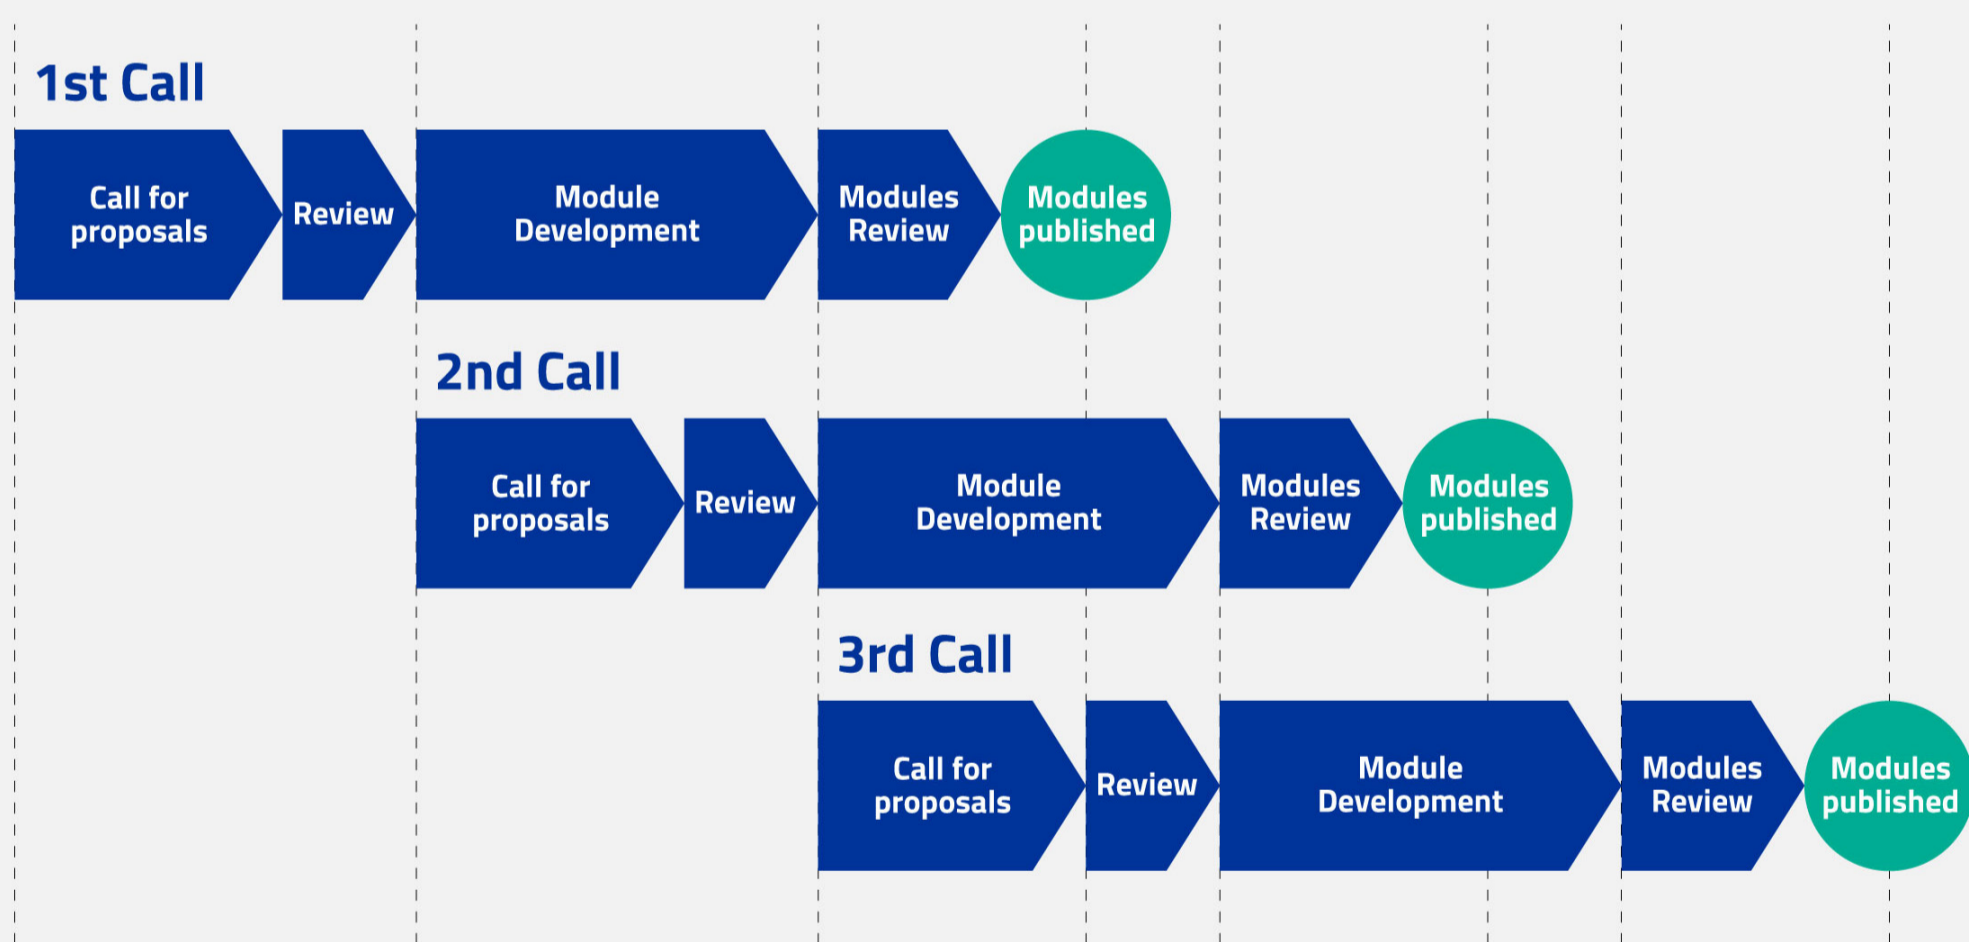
1st Call

Call for proposals

Review

Module Development

Modules Review

Modules published

2nd Call

Call for proposals

Review

Module Development

Modules Review

Modules published

3rd Call

Call for proposals

Review

Module Development

Modules Review

Modules published